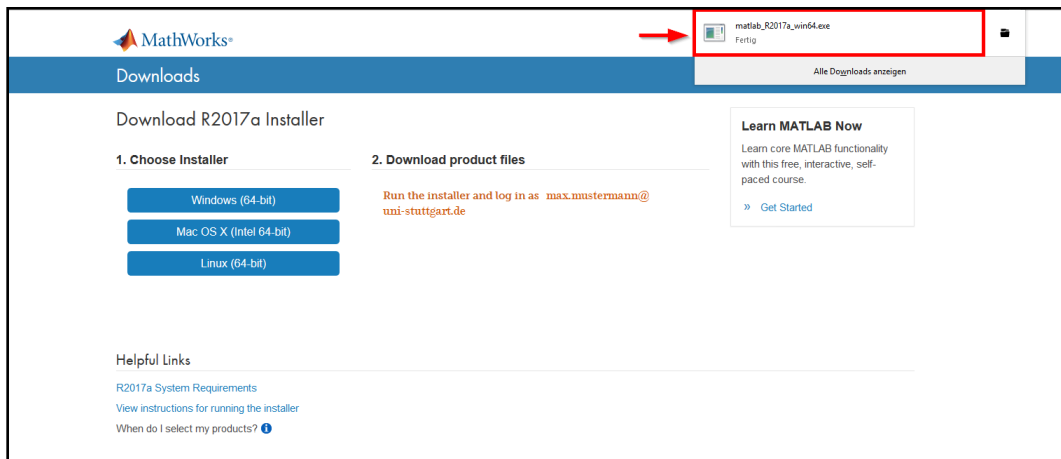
MathWorks®

matlab_R2017a_win64.exe
Fertig

Alle Downloads anzeigen

Downloads

Download R2017a Installer

1. Choose Installer

Windows (64-bit)

Mac OS X (Intel 64-bit)

Linux (64-bit)

2. Download product files

Run the installer and log in as max.mustermann@uni-stuttgart.de

Learn MATLAB Now

Learn core MATLAB functionality with this free, interactive, self-paced course.

» Get Started

Helpful Links

R2017a System Requirements

View instructions for running the installer

When do I select my products?